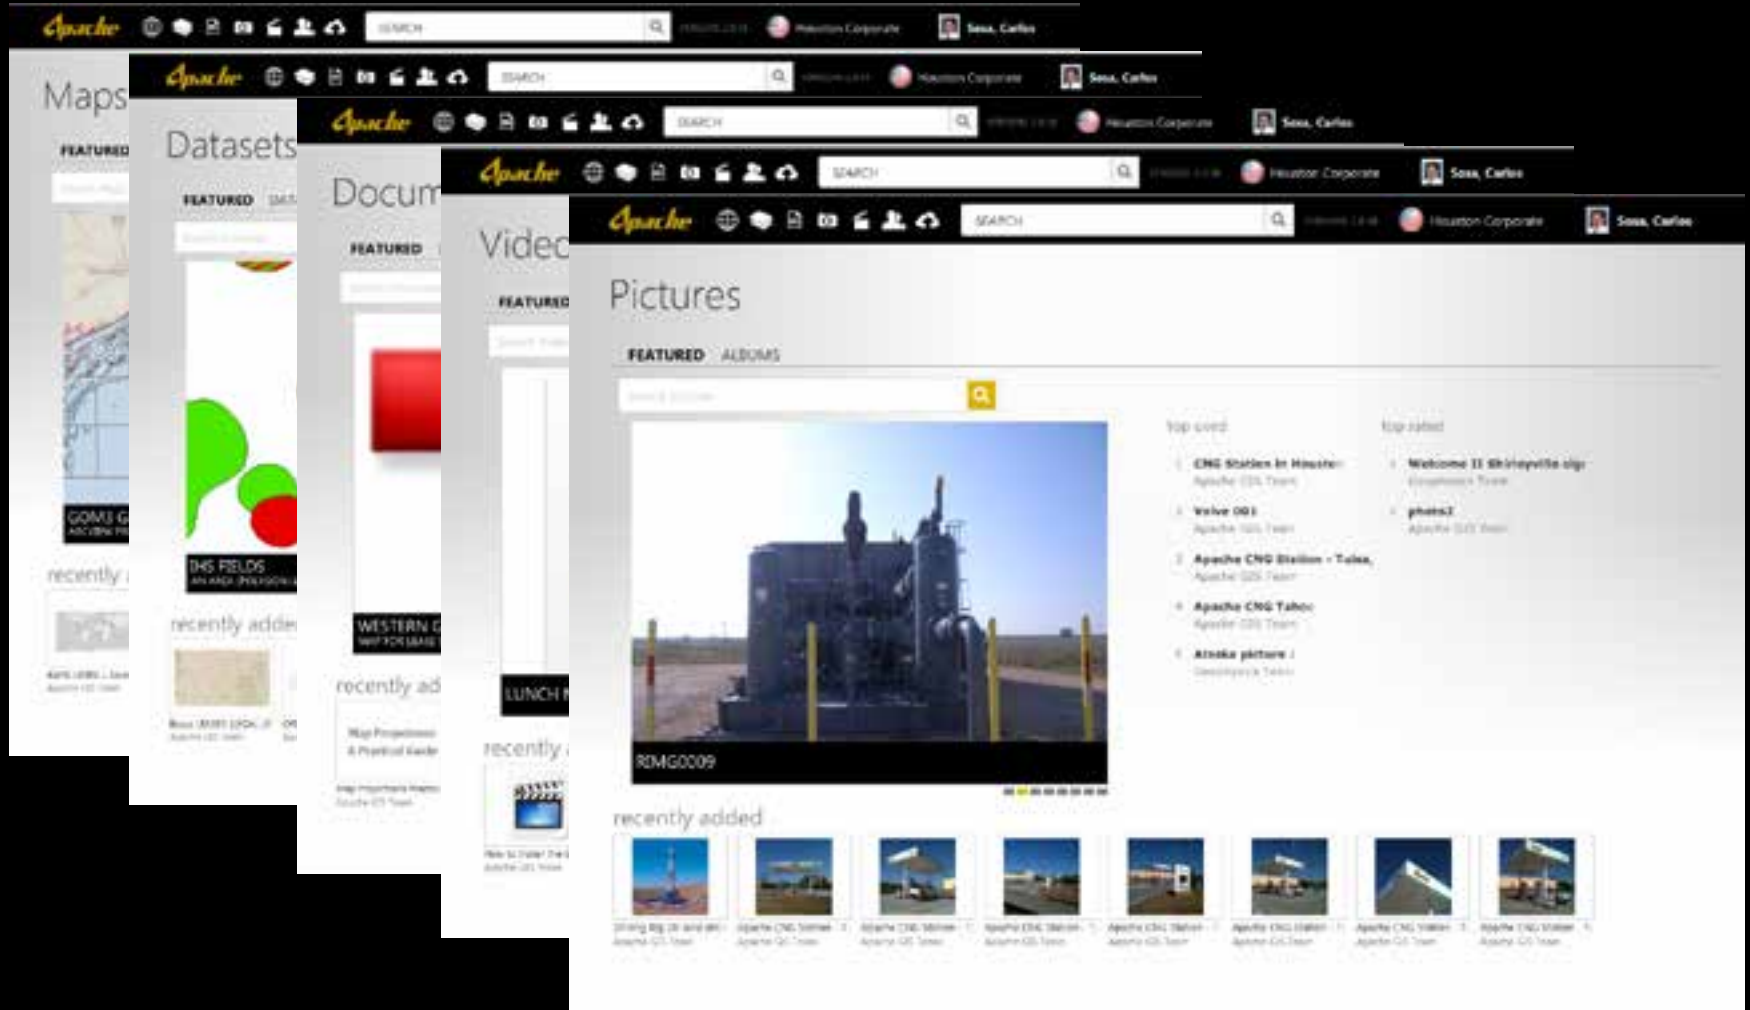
Apache SEARCH Houston Corporate Sosa, Carlos

Maps
FEATURED
GOM3 G
recently

Apache SEARCH Houston Corporate Sosa, Carlos

Datasets
FEATURED
IHS FIELDS
recently added

Apache SEARCH Houston Corporate Sosa, Carlos

Docum
FEATURED
WESTERN
recently ad
Map Projections A Practical Guide

Apache SEARCH Houston Corporate Sosa, Carlos

Video
FEATURED
LUNCH
recently

Apache SEARCH Houston Corporate Sosa, Carlos

Pictures

FEATURED ALBUMS

RIMG0009

Top used
1 CNG Station in Houston
2 Valve 001
3 Apache CNG Station - Tulsa,
4 Apache CNG Tahoe
5 Alaska picture

Top rated
1 Welcome II Shirleysville sign
2 photo3

recently added